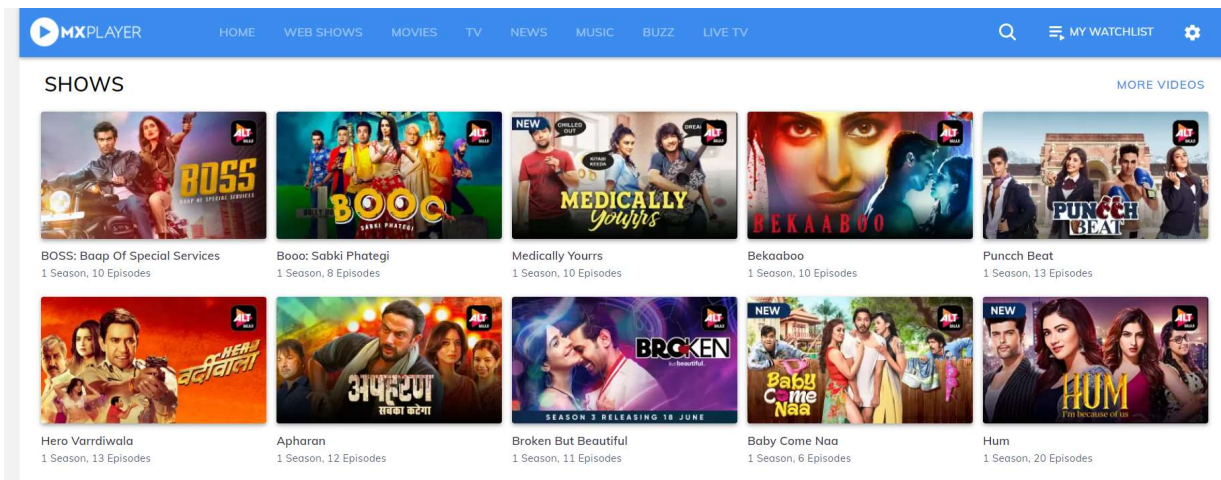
MXPLAYER HOME WEB SHOWS MOVIES TV NEWS MUSIC BUZZ LIVE TV MY WATCHLIST

SHOWS

MORE VIDEOS

ALT BALAJI BOSS BAAP OF SPECIAL SERVICES

BOSS: Baap Of Special Services
1 Season, 10 Episodes

ALT BALAJI BOOO SABKI PHATEGI

Booo: Sabki Phategi
1 Season, 8 Episodes

NEW CHILLED OUT DREAM ALT BALAJI MEDICALLY Yourrs

Medically Yourrs
1 Season, 10 Episodes

ALT BALAJI BEKAABOO

Bekaaboo
1 Season, 10 Episodes

ALT BALAJI PUNCCH BEAT

Puncch Beat
1 Season, 13 Episodes

ALT BALAJI HERO वर्दीवाला

Hero Varrdiwala
1 Season, 13 Episodes

ALT BALAJI अपहरण सबका कटेगा

Apharan
1 Season, 12 Episodes

ALT BALAJI BROKEN but beautiful SEASON 3 RELEASING 18 JUNE

Broken But Beautiful
1 Season, 11 Episodes

NEW ALT BALAJI Baby Come Naa

Baby Come Naa
1 Season, 6 Episodes

NEW ALT BALAJI HUM I'm because of us

Hum
1 Season, 20 Episodes